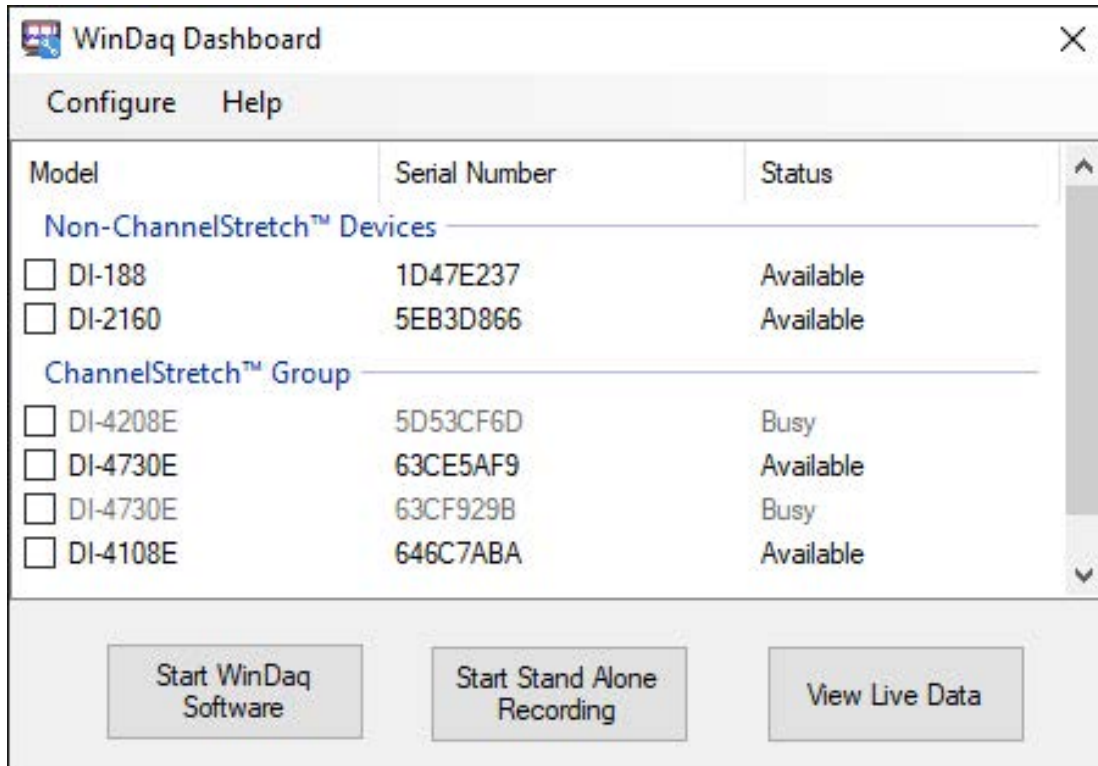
WinDaq Dashboard

Configure Help

| Model | Serial Number | Status |
|---|---|---|
| Non-ChannelStretch™ Devices | | |
| DI-188 | 1D47E237 | Available |
| DI-2160 | 5EB3D866 | Available |
| ChannelStretch™ Group | | |
| DI-4208E | 5D53CF6D | Busy |
| DI-4730E | 63CE5AF9 | Available |
| DI-4730E | 63CF929B | Busy |
| DI-4108E | 646C7ABA | Available |

Start WinDaq Software

Start Stand Alone Recording

View Live Data